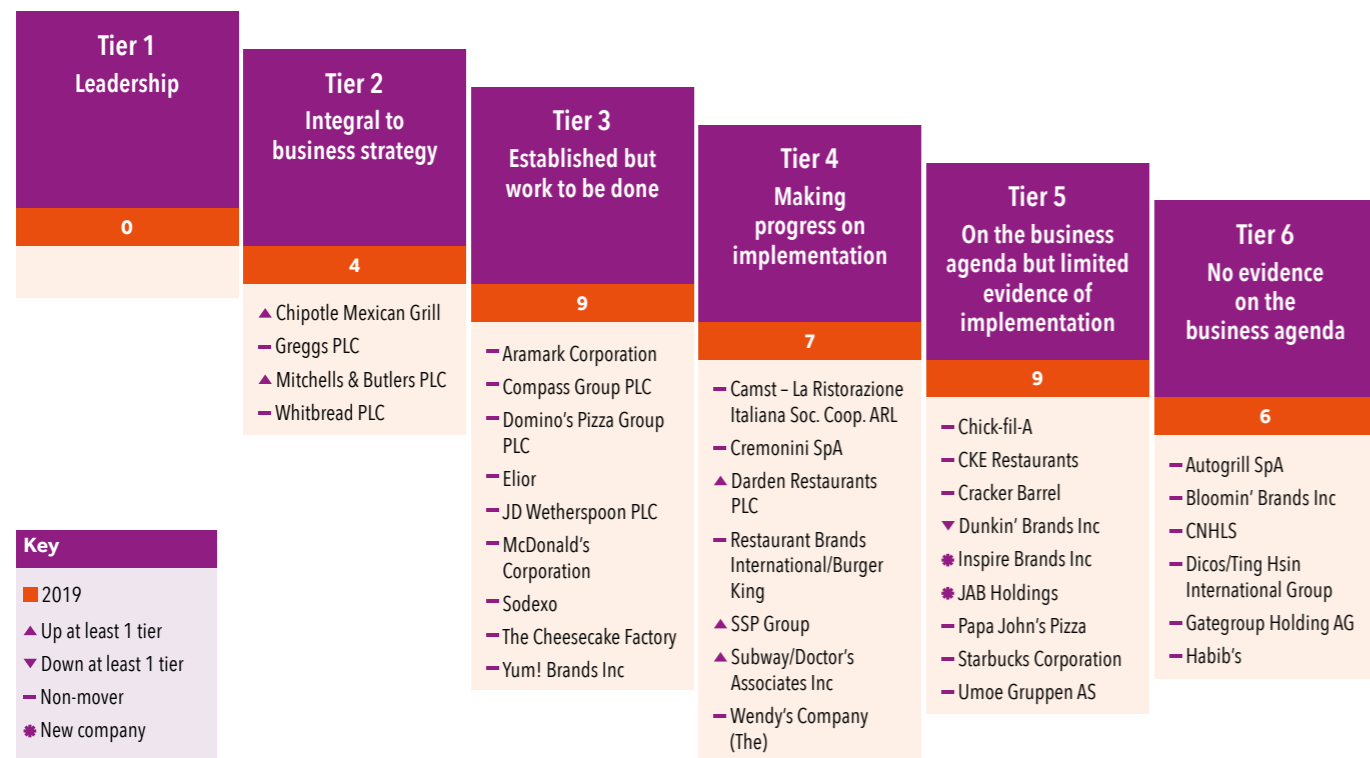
Tier 1
Leadership

0

Tier 2
Integral to business strategy

4

▲ Chipotle Mexican Grill
– Greggs PLC
▲ Mitchells & Butlers PLC
– Whitbread PLC

Tier 3
Established but work to be done

9

– Aramark Corporation
– Compass Group PLC
– Domino's Pizza Group PLC
– Elior
– JD Wetherspoon PLC
– McDonald's Corporation
– Sodexo
– The Cheesecake Factory
– Yum! Brands Inc

Tier 4
Making progress on implementation

7

– Camst – La Ristorazione Italiana Soc. Coop. ARL
– Cremonini SpA
▲ Darden Restaurants PLC
– Restaurant Brands International/Burger King
▲ SSP Group
▲ Subway/Doctor's Associates Inc
– Wendy's Company (The)

Tier 5
On the business agenda but limited evidence of implementation

9

– Chick-fil-A
– CKE Restaurants
– Cracker Barrel
▼ Dunkin' Brands Inc
✸ Inspire Brands Inc
✸ JAB Holdings
– Papa John's Pizza
– Starbucks Corporation
– Umoe Gruppen AS

Tier 6
No evidence on the business agenda

6

– Autogrill SpA
– Bloomin' Brands Inc
– CNHLS
– Dicos/Ting Hsin International Group
– Gategroup Holding AG
– Habib's

Key
■ 2019
▲ Up at least 1 tier
▼ Down at least 1 tier
– Non-mover
✸ New company